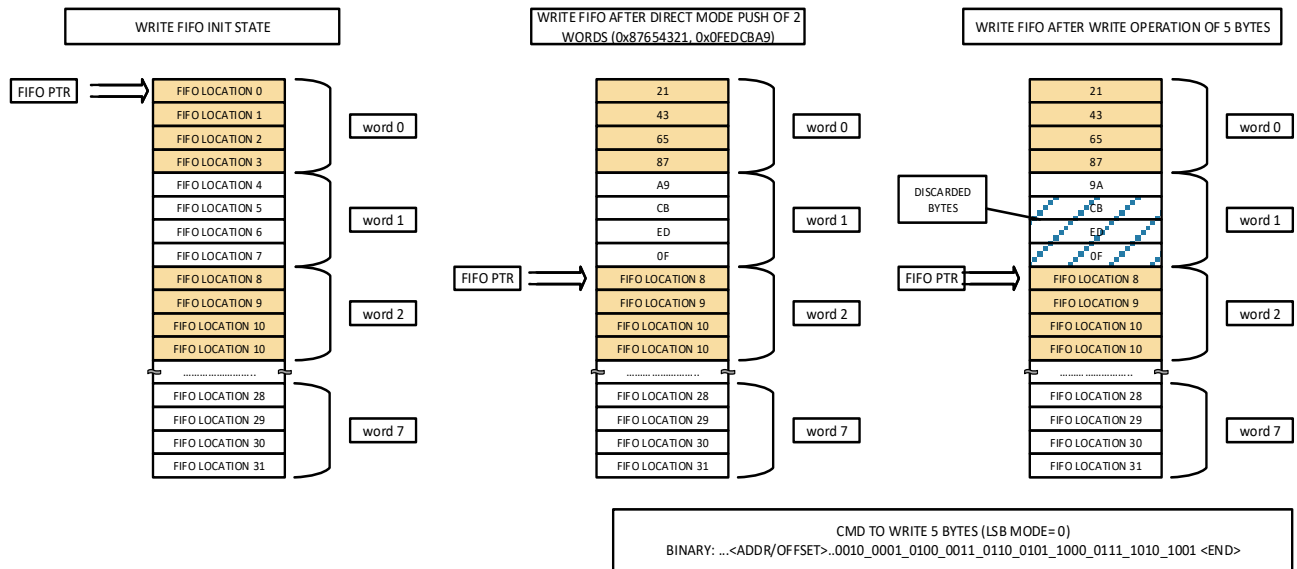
WRITE FIFO INIT STATE

FIFO PTR

FIFO LOCATION 0
FIFO LOCATION 1
FIFO LOCATION 2
FIFO LOCATION 3
FIFO LOCATION 4
FIFO LOCATION 5
FIFO LOCATION 6
FIFO LOCATION 7
FIFO LOCATION 8
FIFO LOCATION 9
FIFO LOCATION 10
FIFO LOCATION 10
………………………..
FIFO LOCATION 28
FIFO LOCATION 29
FIFO LOCATION 30
FIFO LOCATION 31

word 0
word 1
word 2
word 7

WRITE FIFO AFTER DIRECT MODE PUSH OF 2 WORDS (0x87654321, 0x0FEDCBA9)

21
43
65
87
A9
CB
ED
0F
FIFO PTR
FIFO LOCATION 8
FIFO LOCATION 9
FIFO LOCATION 10
FIFO LOCATION 10
………………………..
FIFO LOCATION 28
FIFO LOCATION 29
FIFO LOCATION 30
FIFO LOCATION 31

word 0
word 1
word 2
word 7

WRITE FIFO AFTER WRITE OPERATION OF 5 BYTES

21
43
65
87
9A
DISCARDED BYTES
CB
ED
0F
FIFO PTR
FIFO LOCATION 8
FIFO LOCATION 9
FIFO LOCATION 10
FIFO LOCATION 10
………………………..
FIFO LOCATION 28
FIFO LOCATION 29
FIFO LOCATION 30
FIFO LOCATION 31

word 0
word 1
word 2
word 7

CMD TO WRITE 5 BYTES (LSB MODE= 0)
BINARY: …<ADDR/OFFSET>..0010_0001_0100_0011_0110_0101_1000_0111_1010_1001 <END>